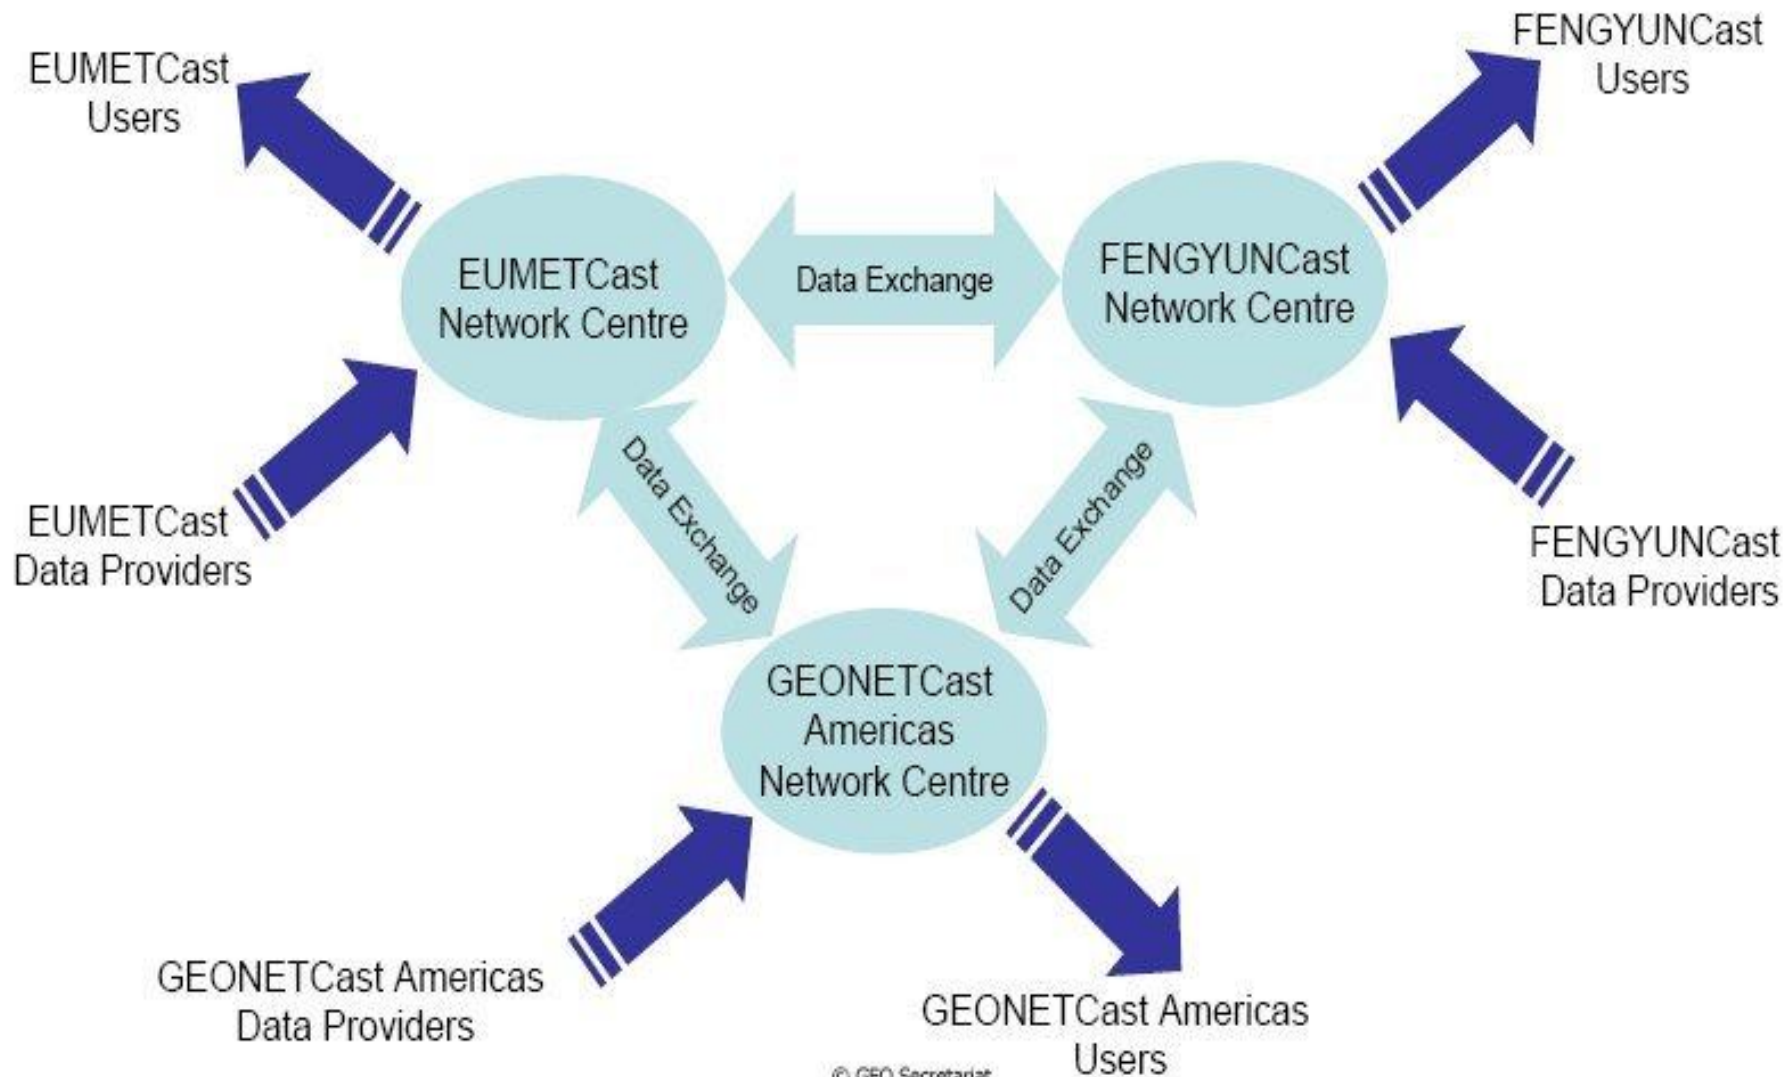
EUMETCast Users

FENGYUNCast Users

EUMETCast Network Centre

Data Exchange

FENGYUNCast Network Centre

Data Exchange

Data Exchange

EUMETCast Data Providers

FENGYUNCast Data Providers

GEONETCast Americas Network Centre

GEONETCast Americas Data Providers

GEONETCast Americas Users

© GEO Secretariat